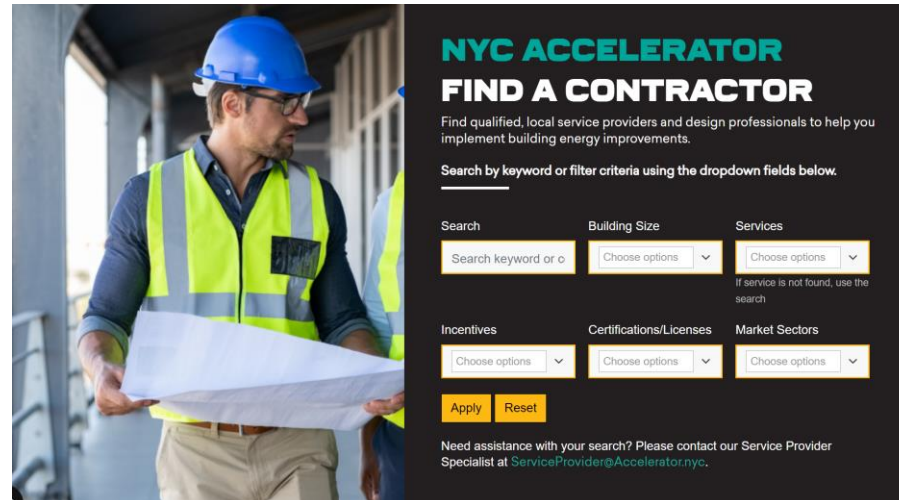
NYC ACCELERATOR
FIND A CONTRACTOR

Find qualified, local service providers and design professionals to help you implement building energy improvements.

Search by keyword or filter criteria using the dropdown fields below.

Search
Search keyword or o

Building Size
Choose options

Services
Choose options
If service is not found, use the search

Incentives
Choose options

Certifications/Licenses
Choose options

Market Sectors
Choose options

Apply
Reset

Need assistance with your search? Please contact our Service Provider Specialist at ServiceProvider@Accelerator.nyc.